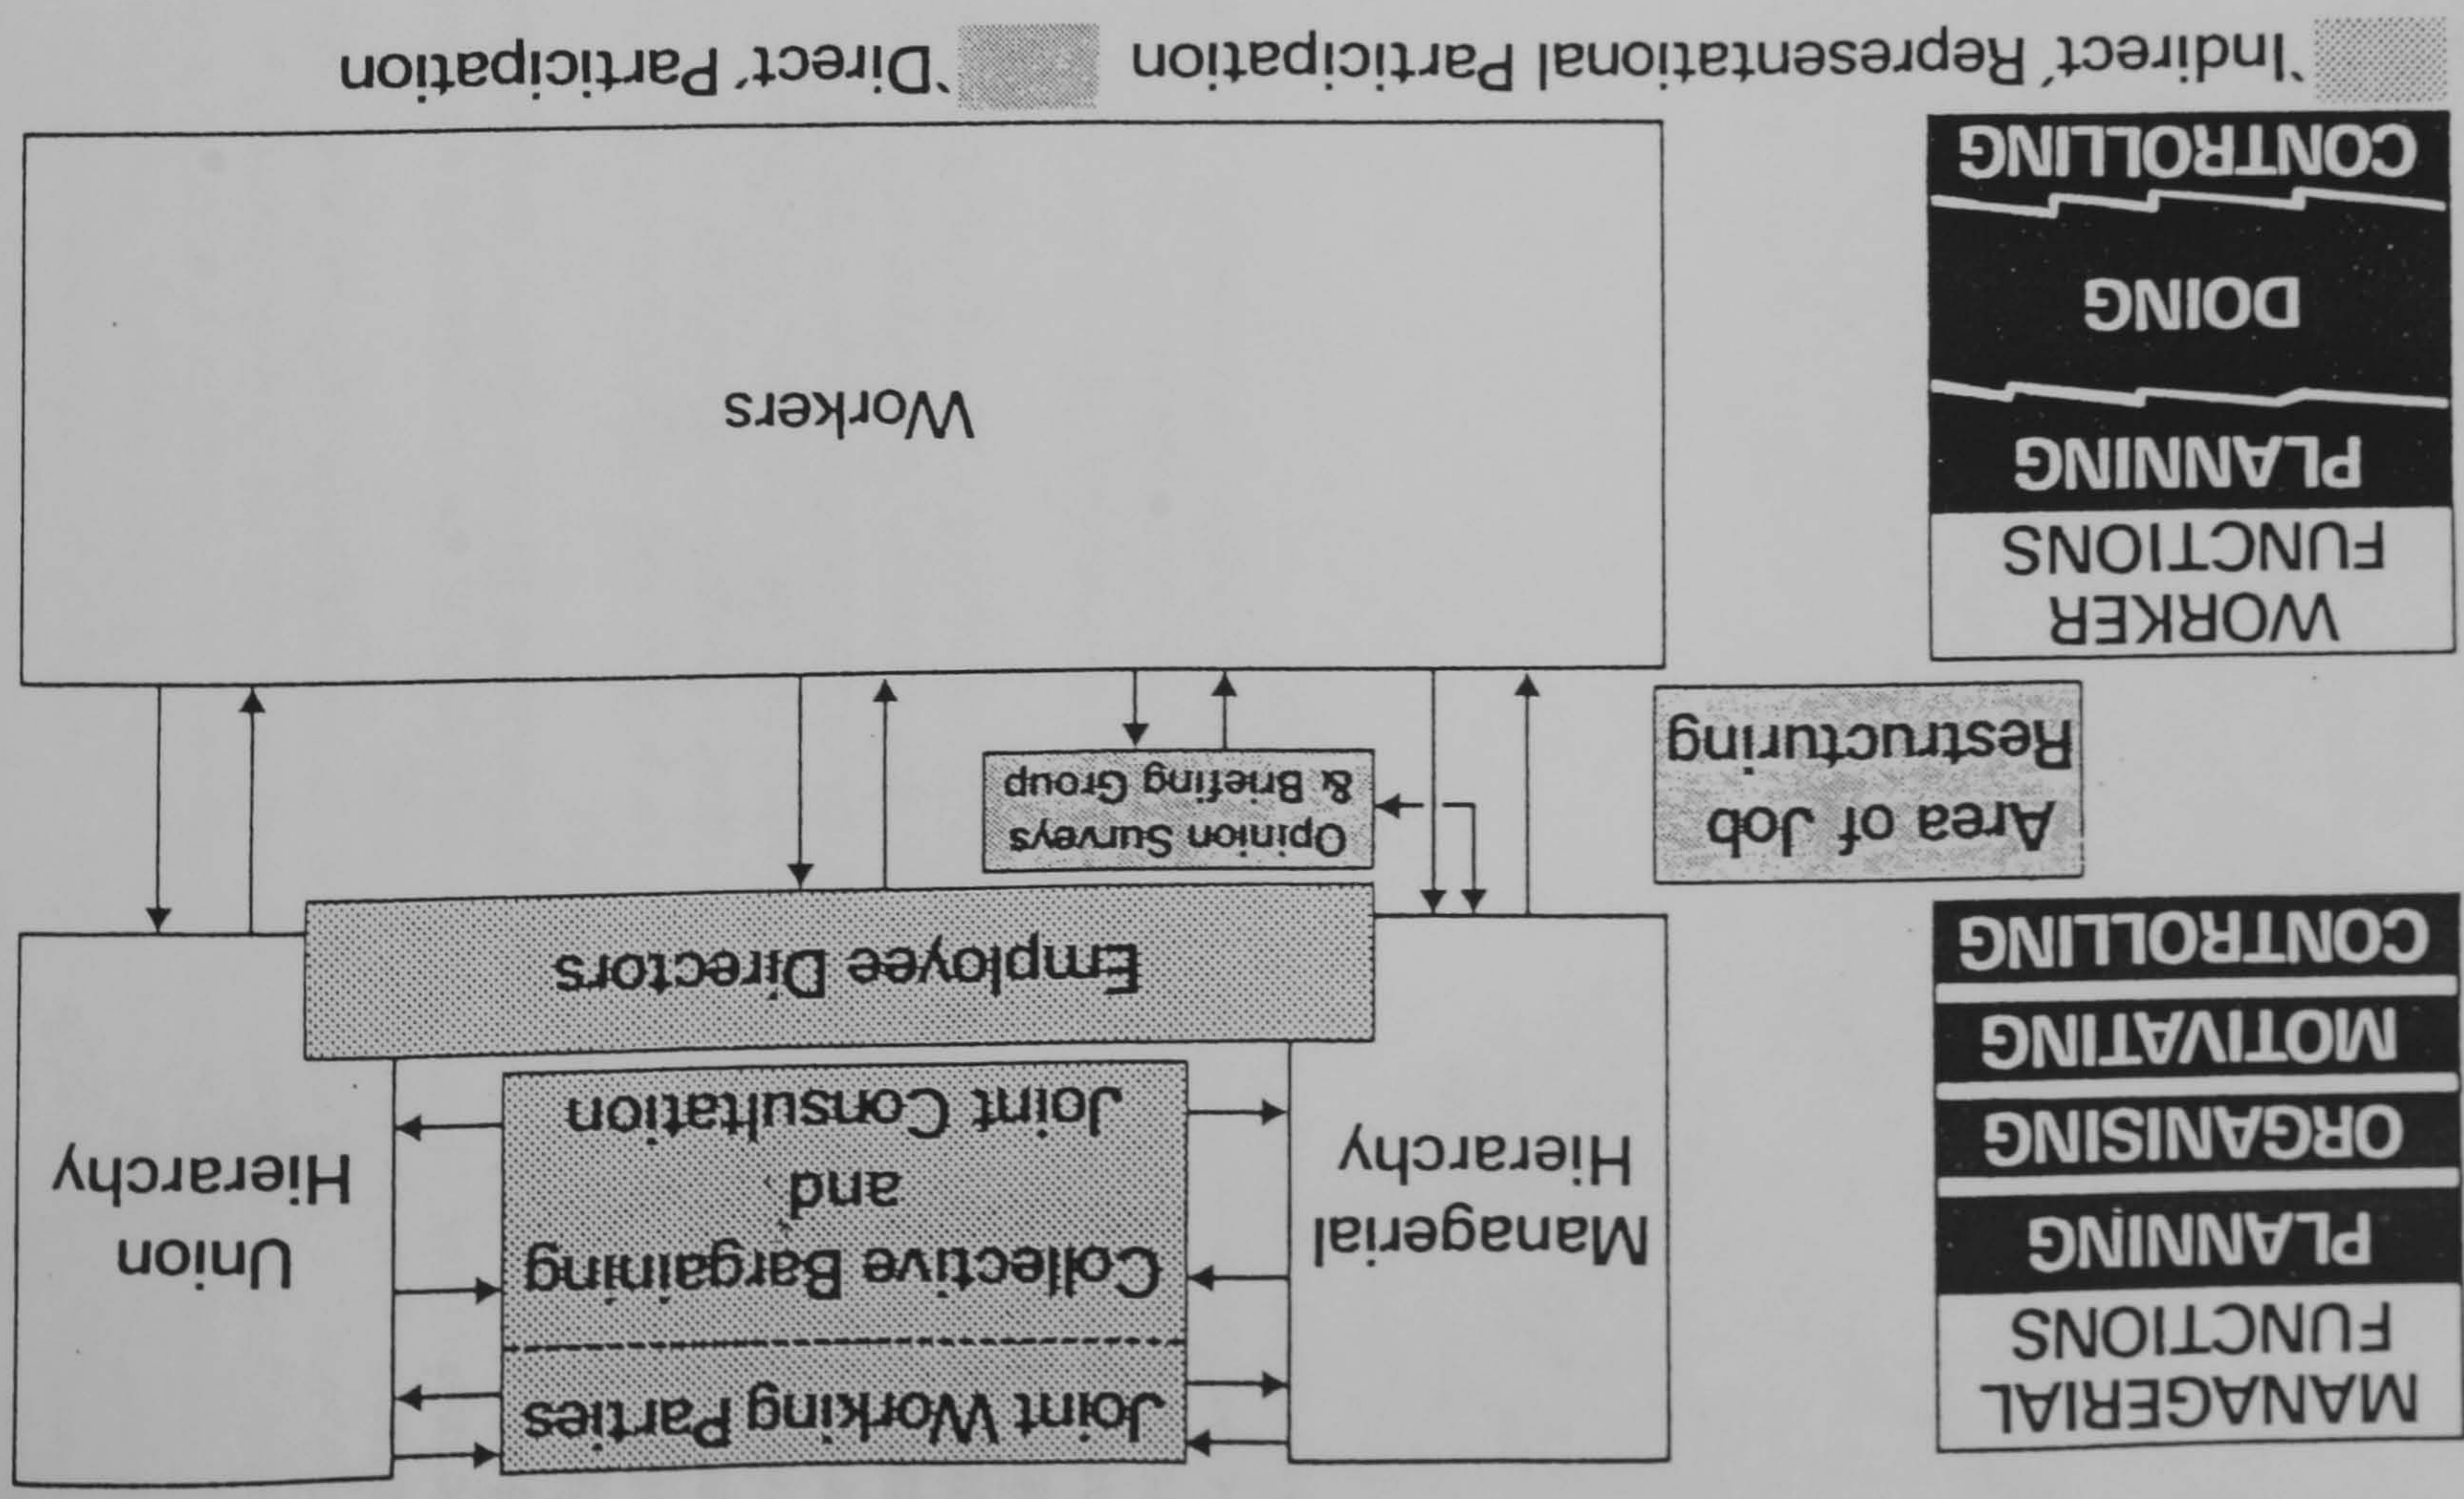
MANAGERIAL FUNCTIONS

PLANNING

ORGANISING

MOTIVATING

CONTROLLING

Area of Job Restructuring

WORKER FUNCTIONS

PLANNING

DOING

CONTROLLING

Managerial Hierarchy

Union Hierarchy

Joint Working Parties

Collective Bargaining and Joint Consultation

Employee Directors

Opinion Surveys & Briefing Group

Workers

`Indirect' Representational Participation `Direct' Participation